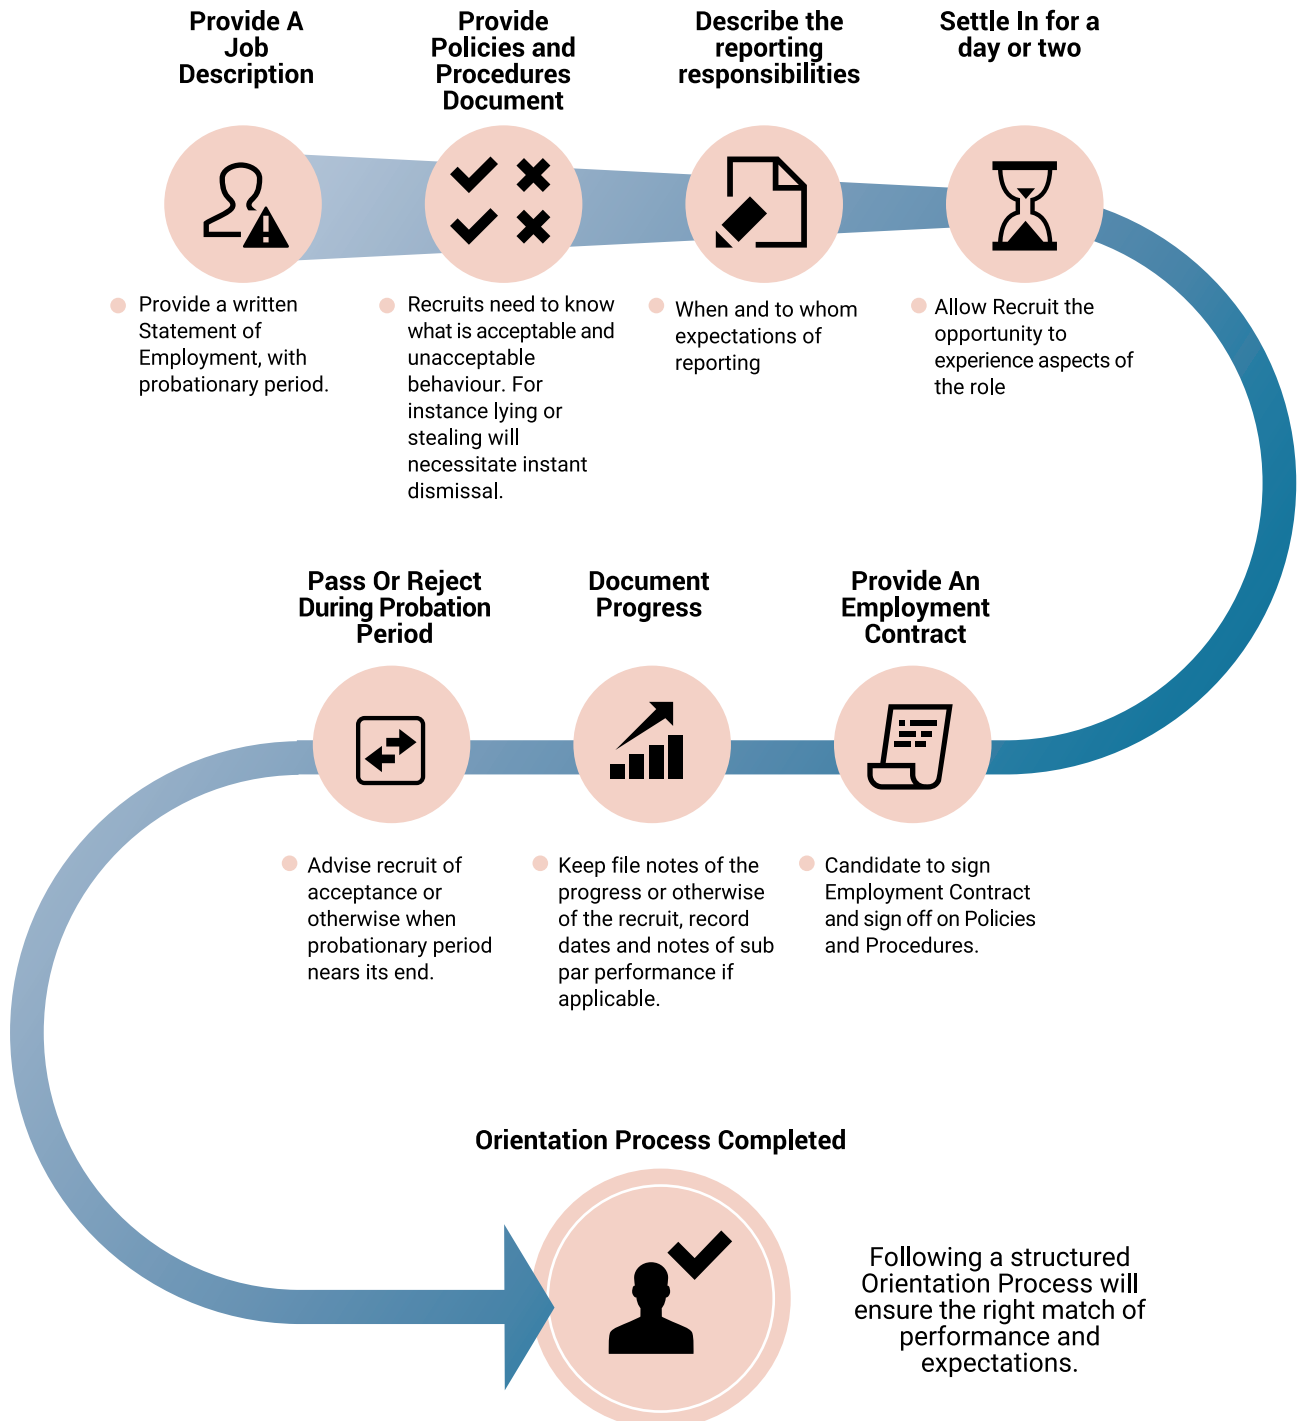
Provide A Job Description

Provide a written Statement of Employment, with probationary period.

Provide Policies and Procedures Document

Recruits need to know what is acceptable and unacceptable behaviour. For instance lying or stealing will necessitate instant dismissal.

Describe the reporting responsibilities

When and to whom expectations of reporting

Settle In for a day or two

Allow Recruit the opportunity to experience aspects of the role

Pass Or Reject During Probation Period

Advise recruit of acceptance or otherwise when probationary period nears its end.

Document Progress

Keep file notes of the progress or otherwise of the recruit, record dates and notes of sub par performance if applicable.

Provide An Employment Contract

Candidate to sign Employment Contract and sign off on Policies and Procedures.

Orientation Process Completed

Following a structured Orientation Process will ensure the right match of performance and expectations.